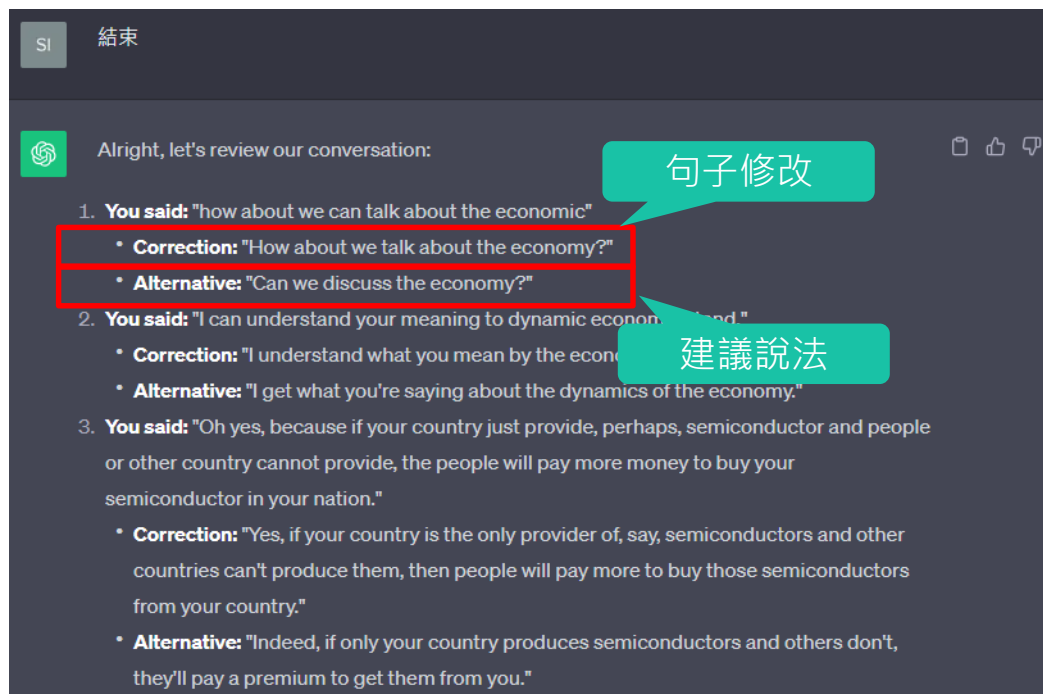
SI

結束

Alright, let's review our conversation:

句子修改

1. **You said:** "how about we can talk about the economic"
   - **Correction:** "How about we talk about the economy?"
   - **Alternative:** "Can we discuss the economy?"
2. **You said:** "I can understand your meaning to dynamic econo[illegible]and."
   - **Correction:** "I understand what you mean by the econo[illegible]
   - **Alternative:** "I get what you're saying about the dynamics of the economy."

建議說法

3. **You said:** "Oh yes, because if your country just provide, perhaps, semiconductor and people or other country cannot provide, the people will pay more money to buy your semiconductor in your nation."
   - **Correction:** "Yes, if your country is the only provider of, say, semiconductors and other countries can't produce them, then people will pay more to buy those semiconductors from your country."
   - **Alternative:** "Indeed, if only your country produces semiconductors and others don't, they'll pay a premium to get them from you."